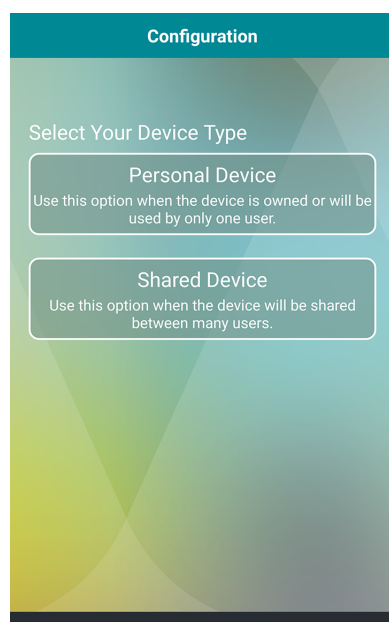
Configuration

Select Your Device Type

Personal Device
Use this option when the device is owned or will be used by only one user.

Shared Device
Use this option when the device will be shared between many users.